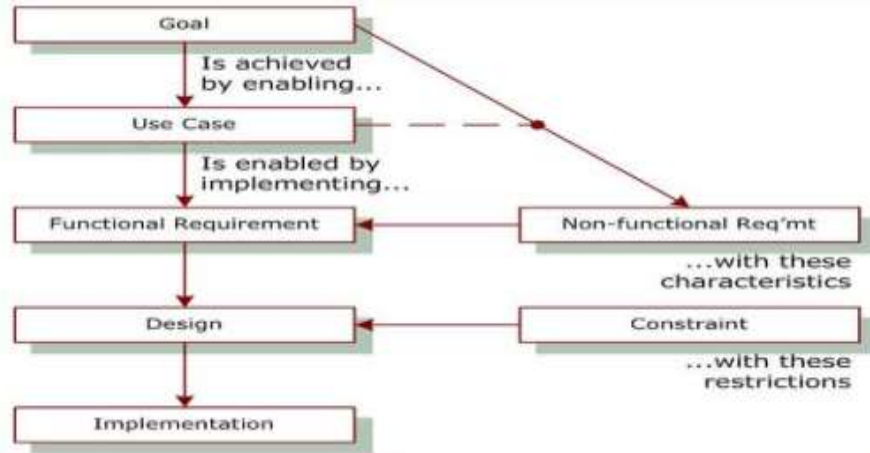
Goal

Is achieved by enabling...

Use Case

Is enabled by implementing...

Functional Requirement

Non-functional Req'mt

...with these characteristics

Design

Constraint

...with these restrictions

Implementation